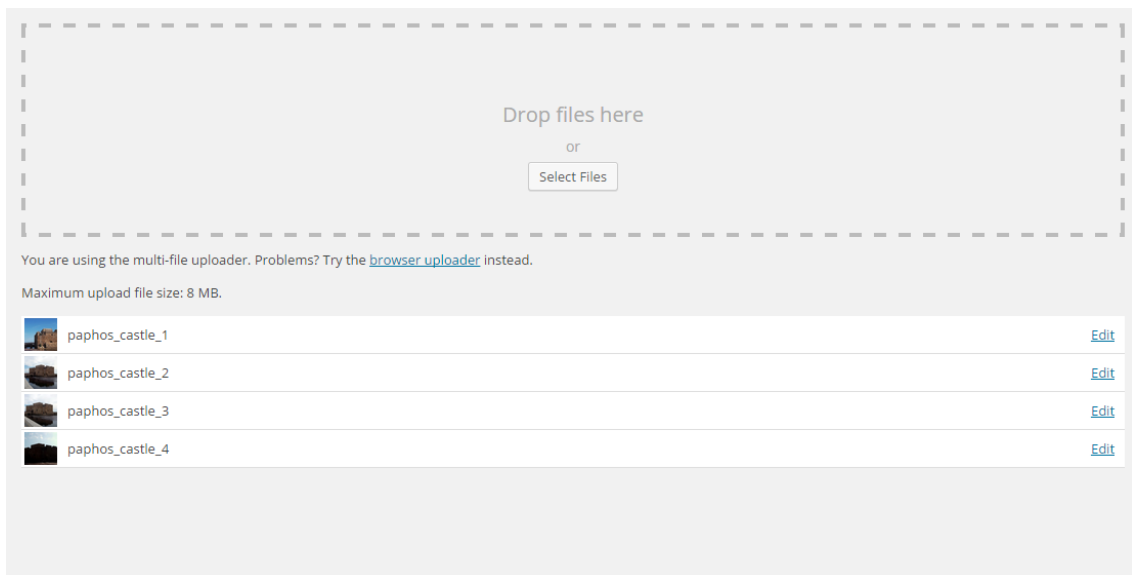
Drop files here

or

Select Files

You are using the multi-file uploader. Problems? Try the browser uploader instead.

Maximum upload file size: 8 MB.

| | |
|---|---|
| paphos_castle_1 | Edit |
| paphos_castle_2 | Edit |
| paphos_castle_3 | Edit |
| paphos_castle_4 | Edit |